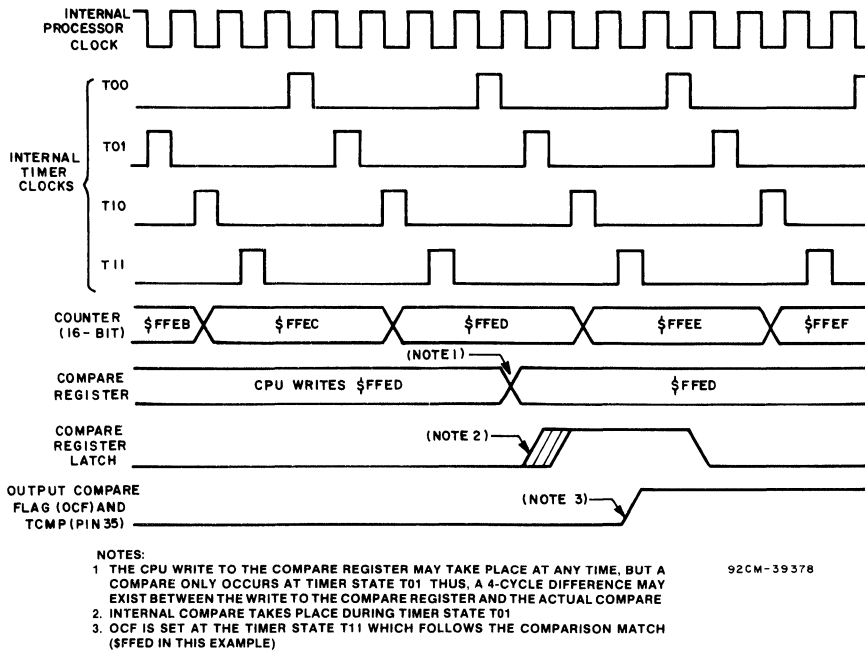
INTERNAL PROCESSOR CLOCK

INTERNAL TIMER CLOCKS

T00

T01

T10

T11

COUNTER (16-BIT)

$FFEB

$FFEC

$FFED

$FFEE

$FFEF

(NOTE 1)

COMPARE REGISTER

CPU WRITES $FFED

$FFED

COMPARE REGISTER LATCH

(NOTE 2)

OUTPUT COMPARE FLAG (OCF) AND TCMP (PIN 35)

(NOTE 3)

NOTES:
1 THE CPU WRITE TO THE COMPARE REGISTER MAY TAKE PLACE AT ANY TIME, BUT A COMPARE ONLY OCCURS AT TIMER STATE T01 THUS, A 4-CYCLE DIFFERENCE MAY EXIST BETWEEN THE WRITE TO THE COMPARE REGISTER AND THE ACTUAL COMPARE
2. INTERNAL COMPARE TAKES PLACE DURING TIMER STATE T01
3. OCF IS SET AT THE TIMER STATE T11 WHICH FOLLOWS THE COMPARISON MATCH ($FFED IN THIS EXAMPLE)

92CM-39378